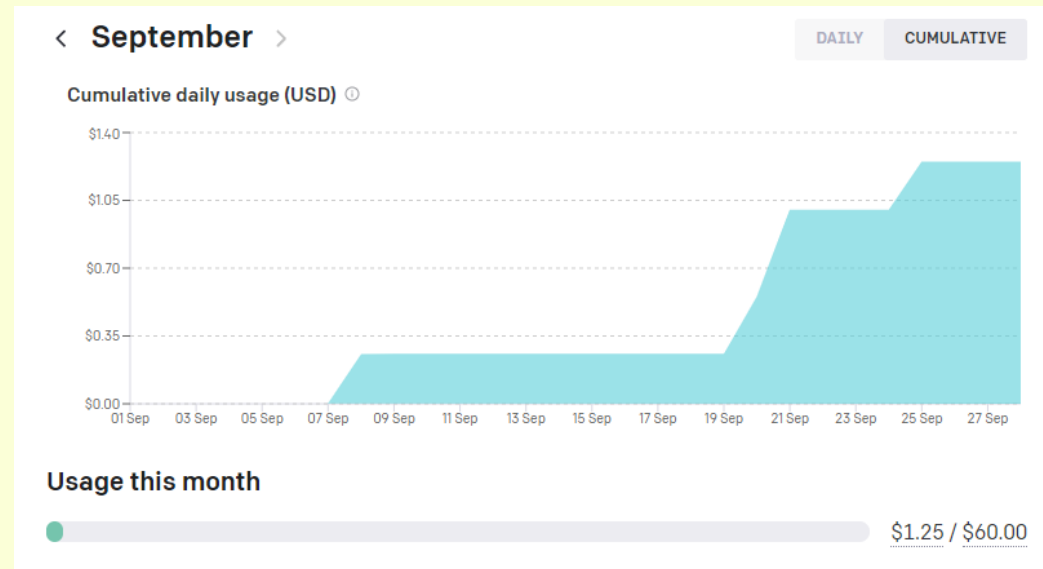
September

DAILY CUMULATIVE

Cumulative daily usage (USD) ⓘ

$1.40
$1.05
$0.70
$0.35
$0.00

01 Sep 03 Sep 05 Sep 07 Sep 09 Sep 11 Sep 13 Sep 15 Sep 17 Sep 19 Sep 21 Sep 23 Sep 25 Sep 27 Sep

Usage this month

$1.25 / $60.00